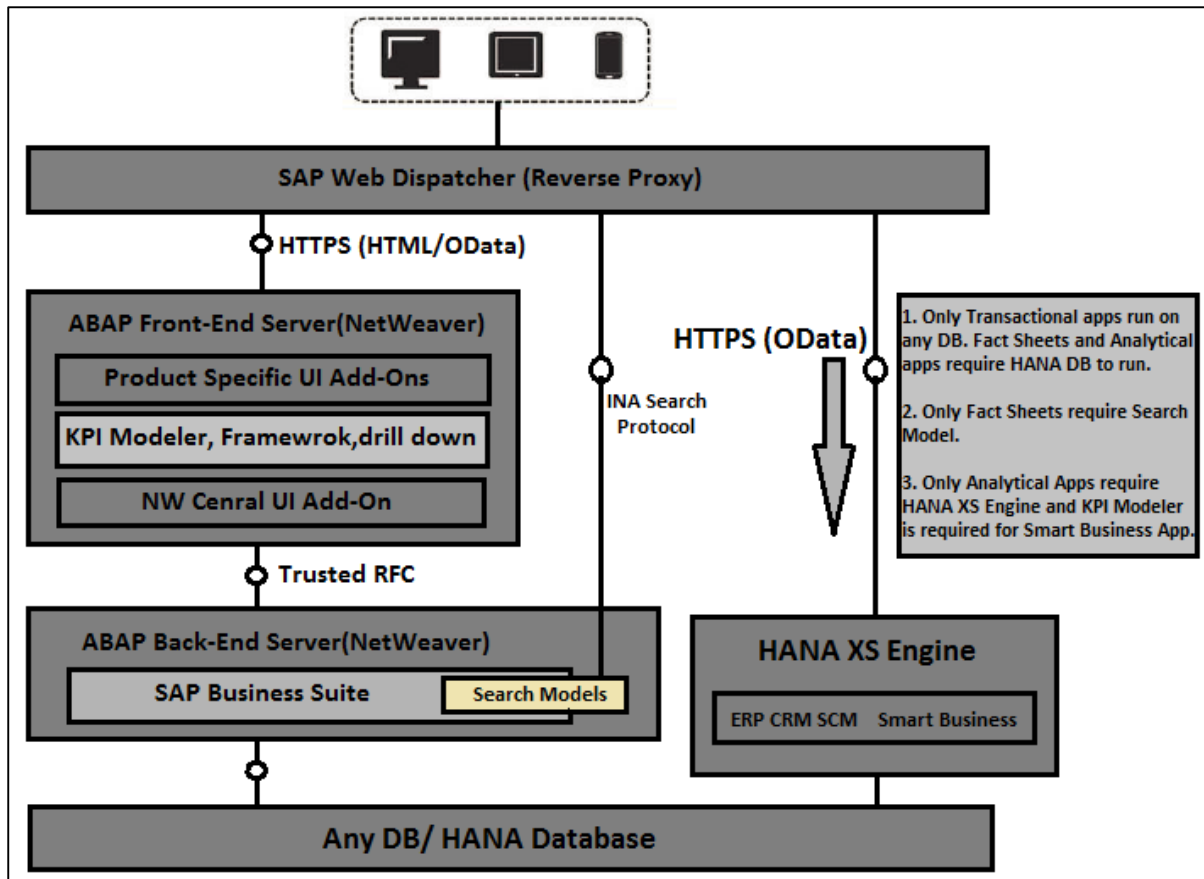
SAP Web Dispatcher (Reverse Proxy)

HTTPS (HTML/OData)

ABAP Front-End Server(NetWeaver)

Product Specific UI Add-Ons

KPI Modeler, Framewrok,drill down

NW Cenral UI Add-On

INA Search Protocol

HTTPS (OData)

1. Only Transactional apps run on any DB. Fact Sheets and Analytical apps require HANA DB to run.

2. Only Fact Sheets require Search Model.

3. Only Analytical Apps require HANA XS Engine and KPI Modeler is required for Smart Business App.

Trusted RFC

ABAP Back-End Server(NetWeaver)

SAP Business Suite

Search Models

HANA XS Engine

ERP CRM SCM Smart Business

Any DB/ HANA Database